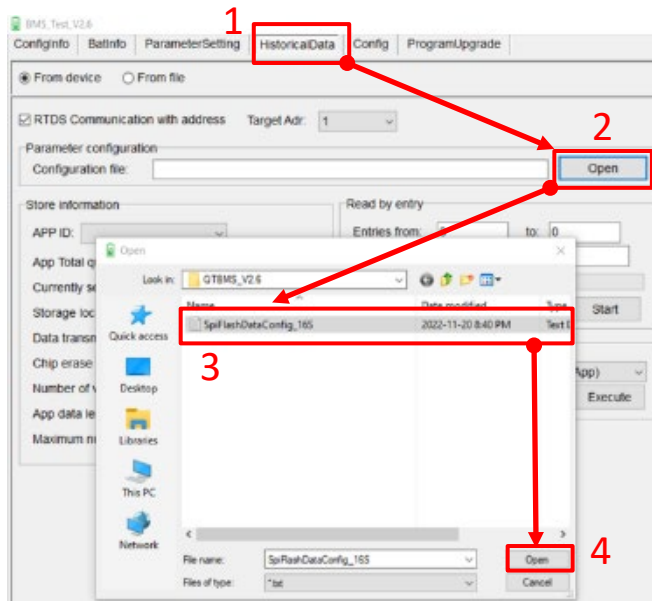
BMS_Test_V2.6

ConfigInfo | BatInfo | ParameterSetting | HistoricalData | Config | ProgramUpgrade

1

From device
From file

RTDS Communication with address
Target Adr: 1

Parameter configuration
Configuration file:
Open

2

Store information
APP ID:
App Total q
Currently se
Storage loc
Data transm
Chip erase
Number of v
App data le
Maximum n

Read by entry
Entries from: to: 0

Start

App)
Execute

Open

Look in: QTBMS_V2.6

Name
Date modified
Type

Quick access
Desktop
Libraries
This PC
Network

SpiFlashDataConfig_16S
2022-11-20 8:40 PM
Text D

3

File name: SpiFlashDataConfig_16S
Files of type: *.txt

Open
Cancel

4